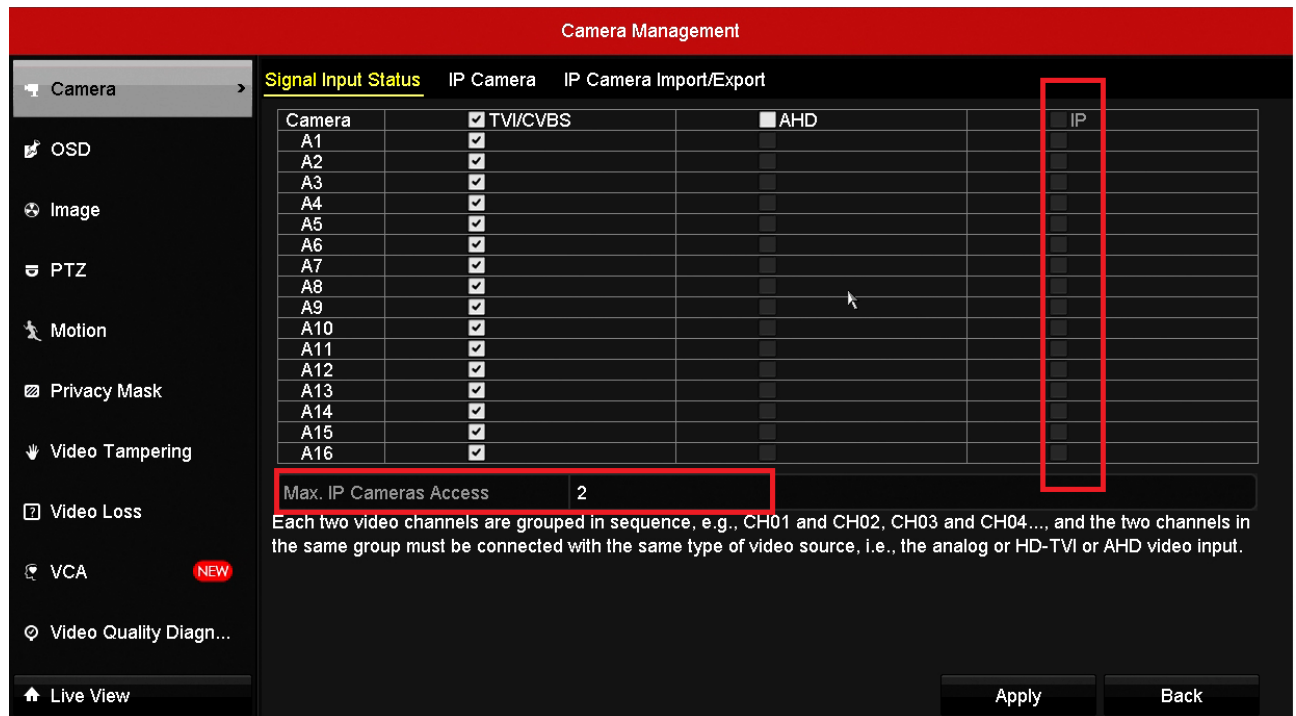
Camera Management

Camera
OSD
Image
PTZ
Motion
Privacy Mask
Video Tampering
Video Loss
VCA NEW
Video Quality Diagn...
Live View

Signal Input Status IP Camera IP Camera Import/Export

| Camera | TVI/CVBS | AHD | IP |
|---|---|---|---|
| A1 | ☑ | | |
| A2 | ☑ | | |
| A3 | ☑ | | |
| A4 | ☑ | | |
| A5 | ☑ | | |
| A6 | ☑ | | |
| A7 | ☑ | | |
| A8 | ☑ | | |
| A9 | ☑ | | |
| A10 | ☑ | | |
| A11 | ☑ | | |
| A12 | ☑ | | |
| A13 | ☑ | | |
| A14 | ☑ | | |
| A15 | ☑ | | |
| A16 | ☑ | | |

Max. IP Cameras Access 2

Each two video channels are grouped in sequence, e.g., CH01 and CH02, CH03 and CH04..., and the two channels in the same group must be connected with the same type of video source, i.e., the analog or HD-TVI or AHD video input.

Apply Back